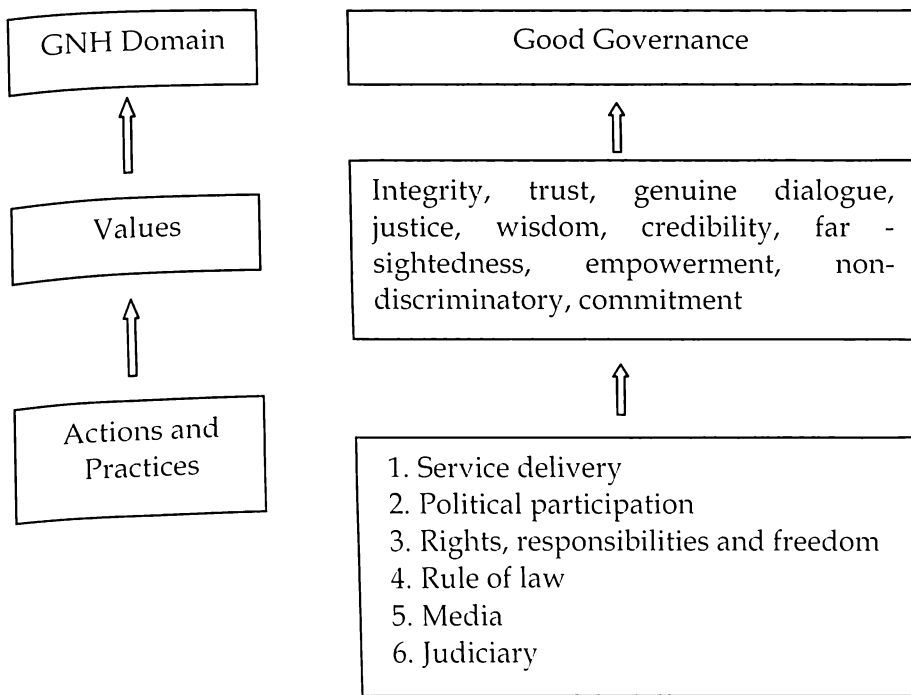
GNH Domain

Values

Actions and Practices

Good Governance

Integrity, trust, genuine dialogue, justice, wisdom, credibility, far - sightedness, empowerment, non-discriminatory, commitment

1. Service delivery
2. Political participation
3. Rights, responsibilities and freedom
4. Rule of law
5. Media
6. Judiciary